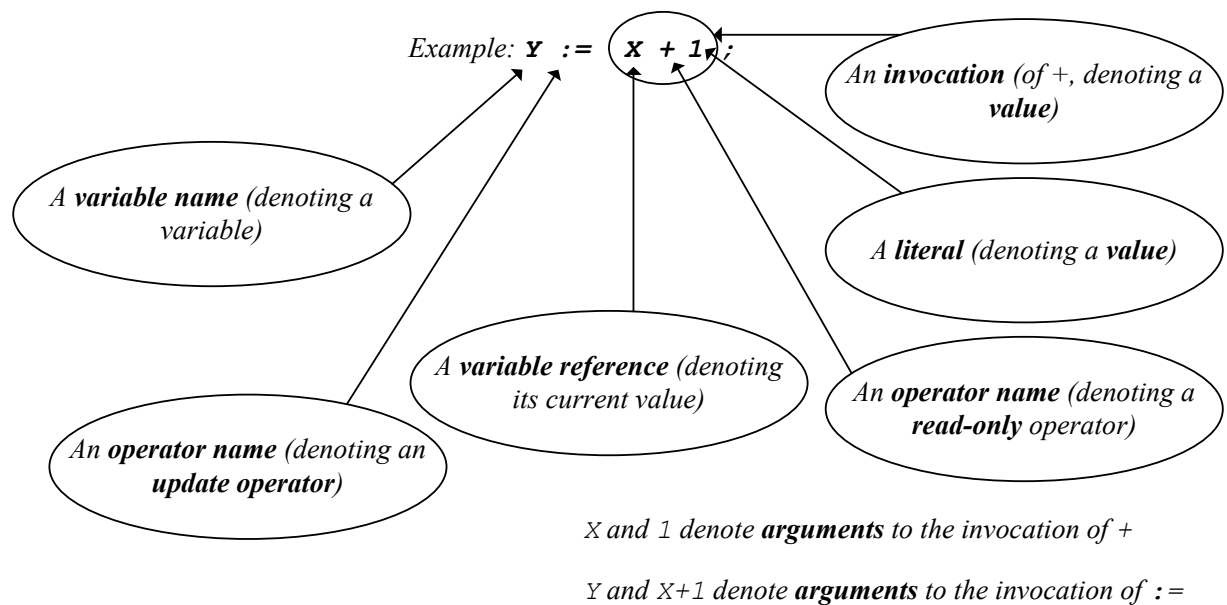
Example: Y := X + 1 ;

An invocation (of +, denoting a value)

A variable name (denoting a variable)

A literal (denoting a value)

A variable reference (denoting its current value)

An operator name (denoting a read-only operator)

An operator name (denoting an update operator)

X and 1 denote arguments to the invocation of +

Y and X+1 denote arguments to the invocation of :=